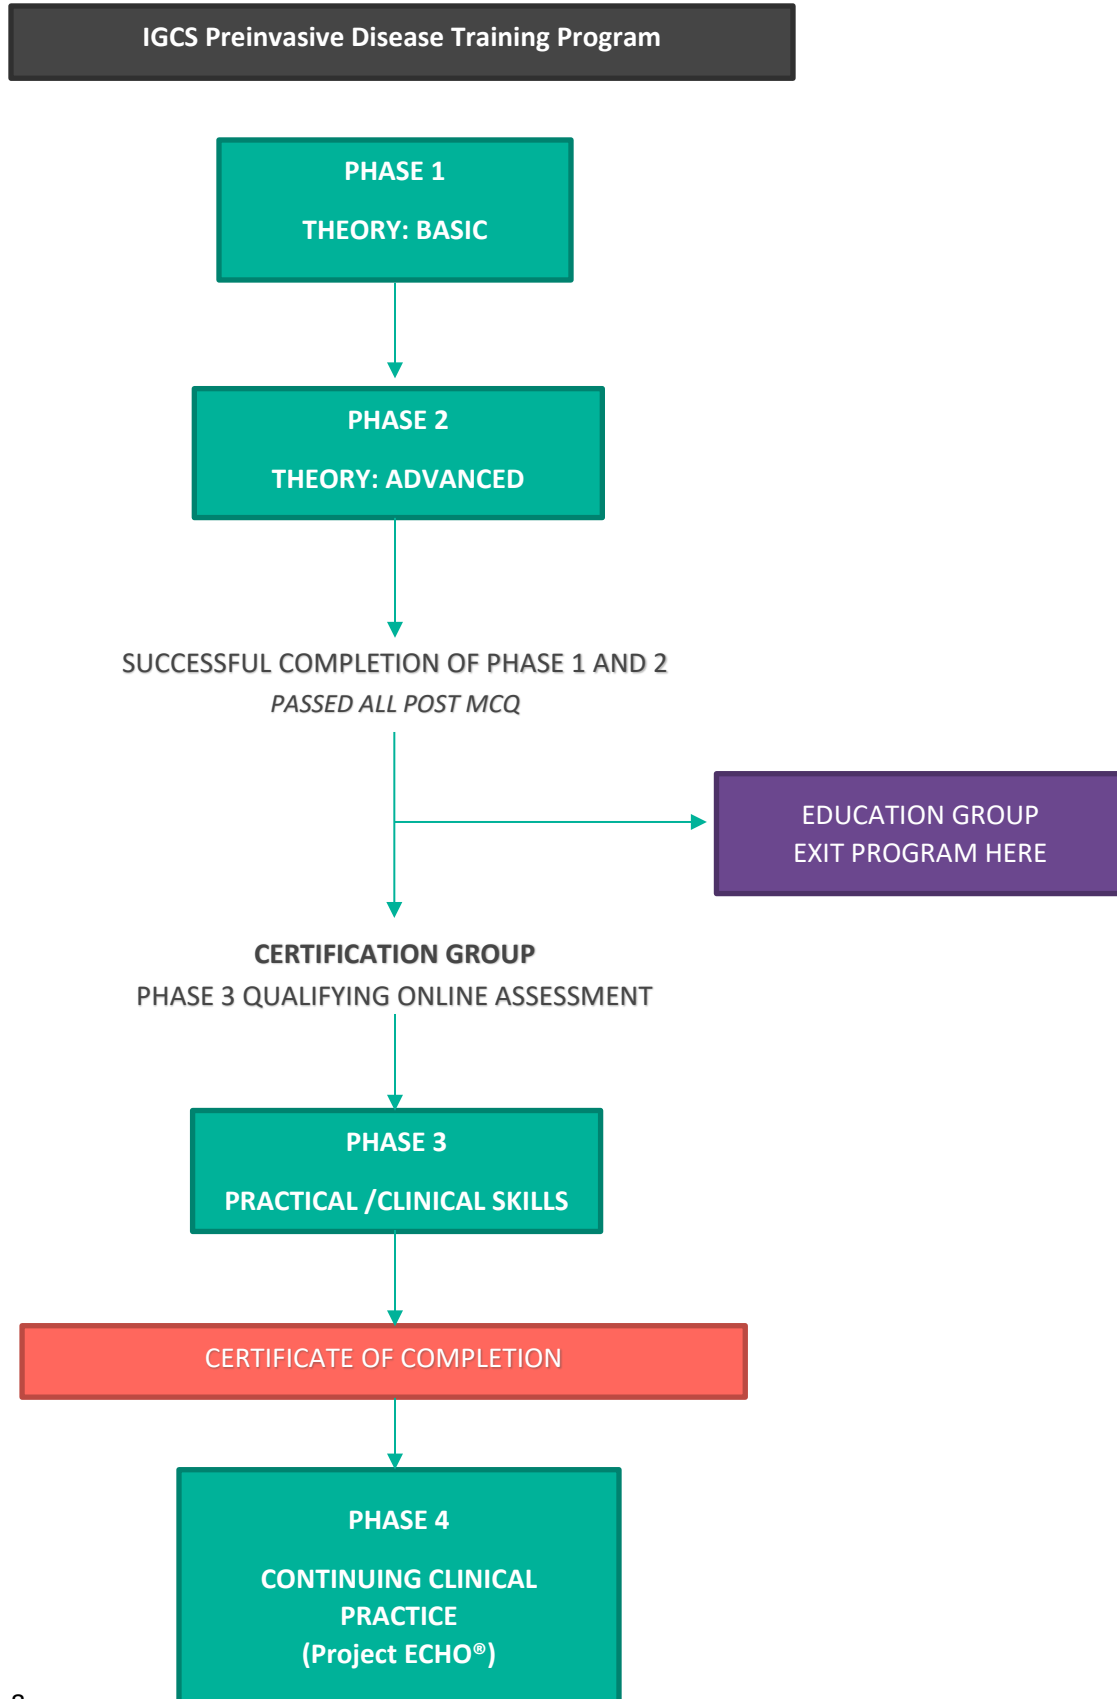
IGCS Preinvasive Disease Training Program

PHASE 1

THEORY: BASIC

PHASE 2

THEORY: ADVANCED

SUCCESSFUL COMPLETION OF PHASE 1 AND 2

*PASSED ALL POST MCQ*

EDUCATION GROUP
EXIT PROGRAM HERE

**CERTIFICATION GROUP**

PHASE 3 QUALIFYING ONLINE ASSESSMENT

PHASE 3

PRACTICAL /CLINICAL SKILLS

CERTIFICATE OF COMPLETION

PHASE 4

CONTINUING CLINICAL PRACTICE
(Project ECHO®)